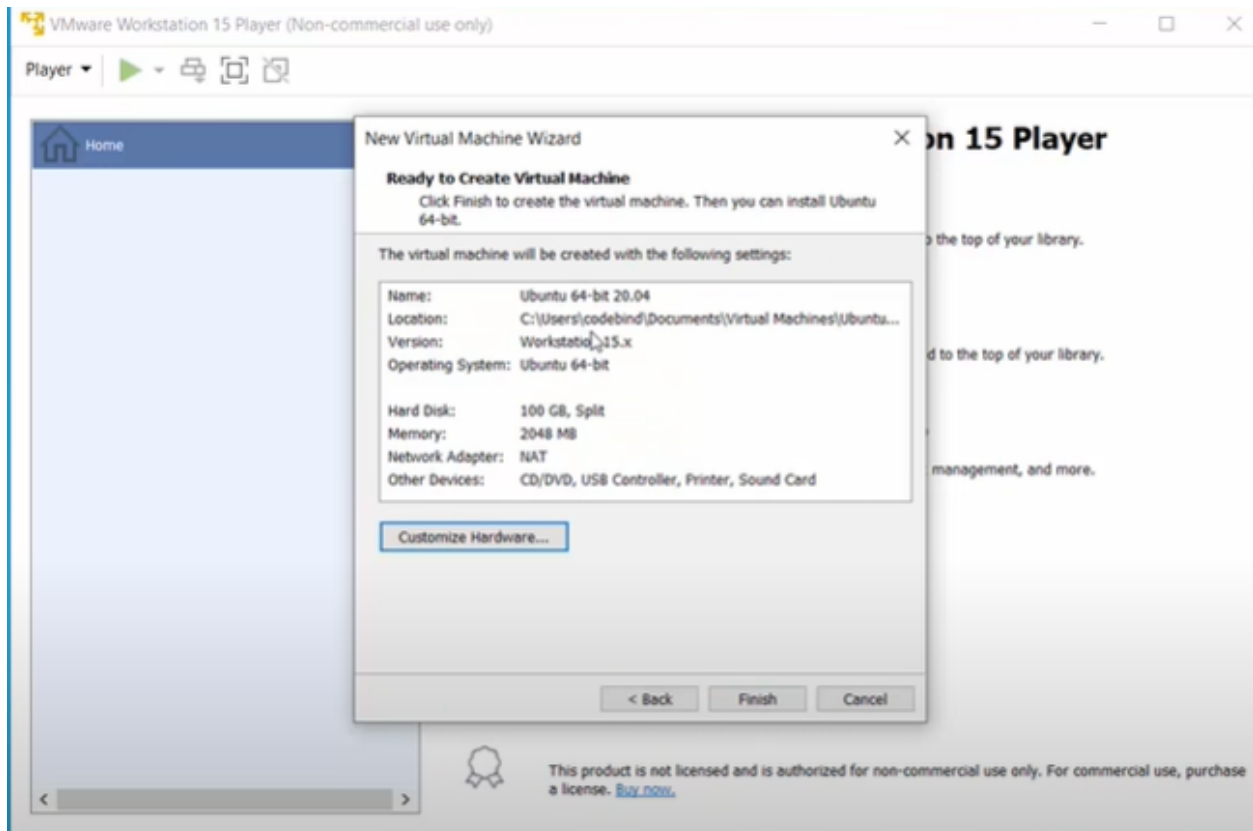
VMware Workstation 15 Player (Non-commercial use only)

Player ▾

Home

New Virtual Machine Wizard

Ready to Create Virtual Machine

Click Finish to create the virtual machine. Then you can install Ubuntu 64-bit.

The virtual machine will be created with the following settings:

| | |
|---|---|
| Name: | Ubuntu 64-bit 20.04 |
| Location: | C:\Users\codebind\Documents\Virtual Machines\Ubuntu... |
| Version: | Workstation 15.x |
| Operating System: | Ubuntu 64-bit |
| Hard Disk: | 100 GB, Split |
| Memory: | 2048 MB |
| Network Adapter: | NAT |
| Other Devices: | CD/DVD, USB Controller, Printer, Sound Card |

Customize Hardware...

< Back

Finish

Cancel

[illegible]n 15 Player

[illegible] the top of your library.

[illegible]d to the top of your library.

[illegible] management, and more.

This product is not licensed and is authorized for non-commercial use only. For commercial use, purchase a license. Buy now.